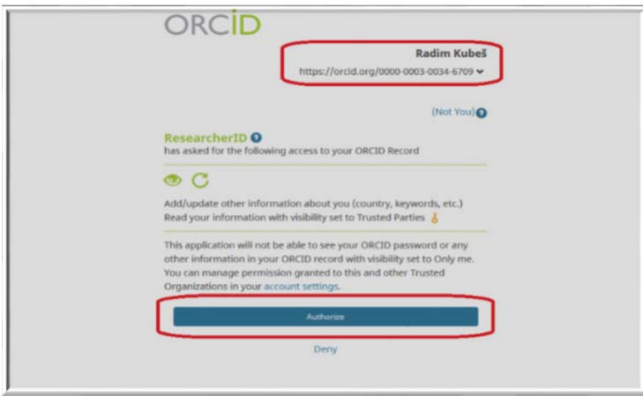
ORCID

Radim Kubeš
https://orcid.org/0000-0003-0034-6709

(Not You)

ResearcherID
has asked for the following access to your ORCID Record

Add/update other information about you (country, keywords, etc.)
Read your information with visibility set to Trusted Parties

This application will not be able to see your ORCID password or any other information in your ORCID record with visibility set to Only me. You can manage permission granted to this and other Trusted Organizations in your account settings.

Authorize

Deny